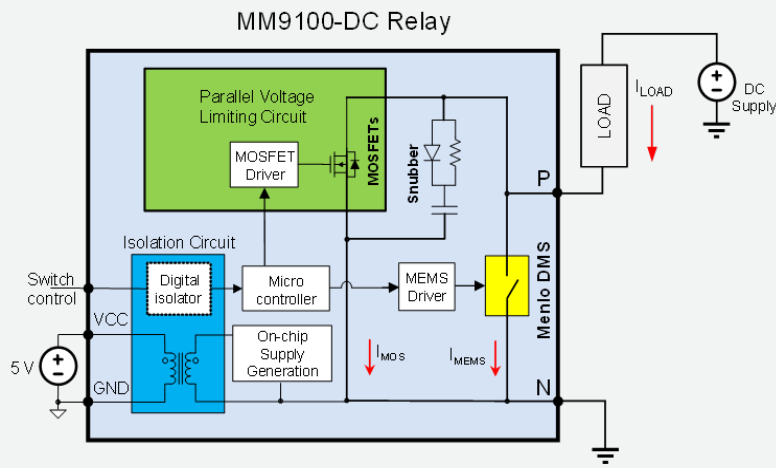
MM9100-DC Relay

Parallel Voltage Limiting Circuit

MOSFET Driver

MOSFETs

Snubber

LOAD

$I_{LOAD}$

DC Supply

P

Isolation Circuit

Switch control

Digital isolator

Micro controller

MEMS Driver

Menlo DMS

VCC

On-chip Supply Generation

5 V

$I_{MOS}$

$I_{MEMS}$

GND

N